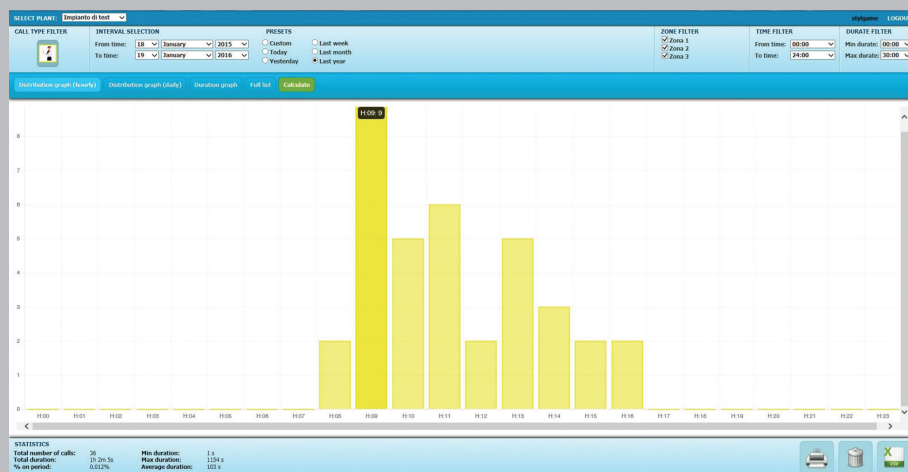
SELECT PLANT: Impianto di test

stylgame LOGOU

CALL TYPE FILTER

INTERVAL SELECTION

From time: 18 January 2015

To time: 19 January 2016

PRESETS

Custom
Today
Yesterday
Last week
Last month
Last year

ZONE FILTER

Zona 1
Zona 2
Zona 3

TIME FILTER

From time: 00:00

To time: 24:00

DURATE FILTER

Min durate: 00:00

Max durate: 30:00

Distribution graph (hourly) Distribution graph (daily) Duration graph Full list Calculate

H:09: 9

8
7
6
5
4
3
2
1
0

H:00 H:01 H:02 H:03 H:04 H:05 H:06 H:07 H:08 H:09 H:10 H:11 H:12 H:13 H:14 H:15 H:16 H:17 H:18 H:19 H:20 H:21 H:22 H:23

STATISTICS

Total number of calls: 36
Total duration: 1h 2m 5s
% on period: 0.012%

Min duration: 1 s
Max duration: 1154 s
Average duration: 103 s